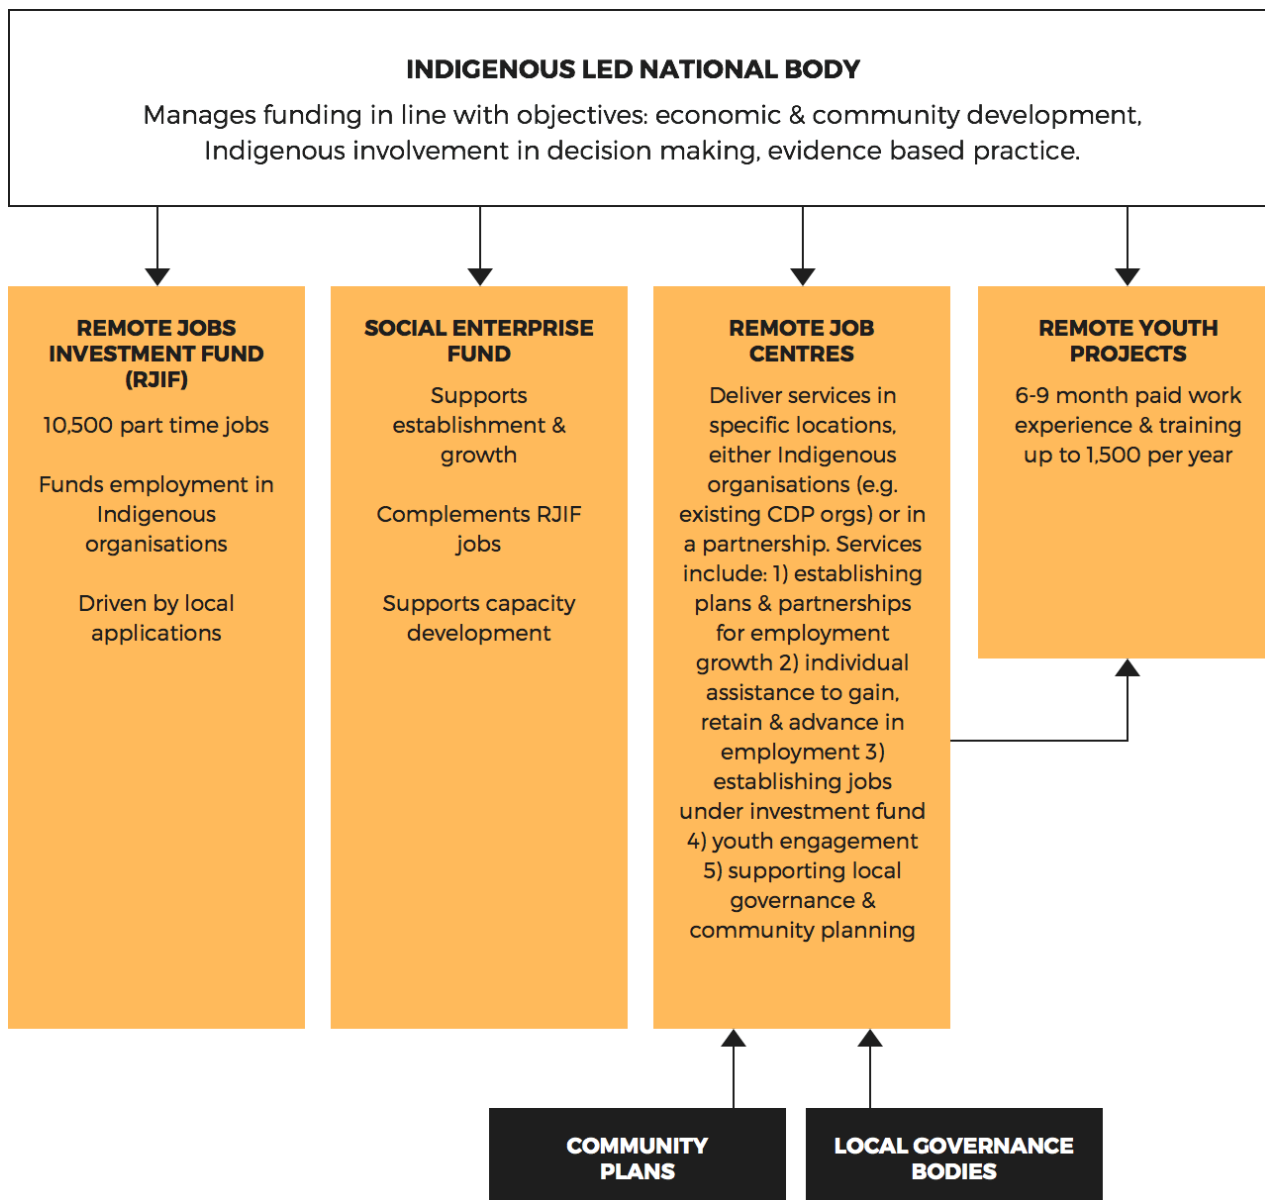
INDIGENOUS LED NATIONAL BODY

Manages funding in line with objectives: economic & community development, Indigenous involvement in decision making, evidence based practice.

REMOTE JOBS INVESTMENT FUND (RJIF)

10,500 part time jobs

Funds employment in Indigenous organisations

Driven by local applications

SOCIAL ENTERPRISE FUND

Supports establishment & growth

Complements RJIF jobs

Supports capacity development

REMOTE JOB CENTRES

Deliver services in specific locations, either Indigenous organisations (e.g. existing CDP orgs) or in a partnership. Services include: 1) establishing plans & partnerships for employment growth 2) individual assistance to gain, retain & advance in employment 3) establishing jobs under investment fund 4) youth engagement 5) supporting local governance & community planning

REMOTE YOUTH PROJECTS

6-9 month paid work experience & training up to 1,500 per year

COMMUNITY PLANS

LOCAL GOVERNANCE BODIES